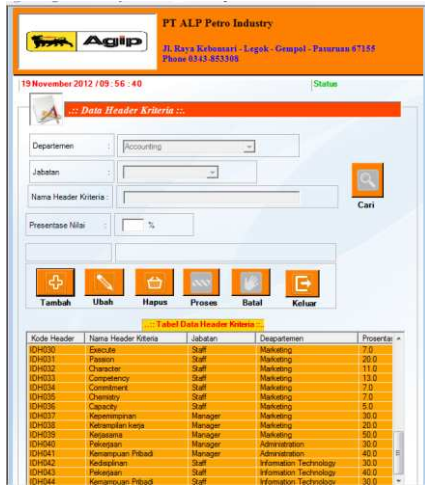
Agip

PT ALP Petro Industry

Jl. Raya Kebonsari - Legok - Gempol - Pasuruan 67155
Phone 0343-853308

19 November 2012 / 09 : 56 : 40

Status

.:: Data Header Kriteria ::.

Departemen : Accounting

Jabatan :

Nama Header Kriteria :

Presentase Nilai : %

Cari

Tambah Ubah Hapus Proses Batal Keluar

.:: Tabel Data Header Kriteria ::.

| Kode Header | Nama Header Kriteria | Jabatan | Deapartemen | Prosenta |
|---|---|---|---|---|
| IDH030 | Execute | Staff | Marketing | 7.0 |
| IDH031 | Passion | Staff | Marketing | 20.0 |
| IDH032 | Character | Staff | Marketing | 11.0 |
| IDH033 | Competency | Staff | Marketing | 13.0 |
| IDH034 | Commitment | Staff | Marketing | 7.0 |
| IDH035 | Chemistry | Staff | Marketing | 7.0 |
| IDH036 | Capacity | Staff | Marketing | 5.0 |
| IDH037 | Kepemimpinan | Manager | Marketing | 30.0 |
| IDH038 | Ketrampilan kerja | Manager | Marketing | 20.0 |
| IDH039 | Kerjasama | Manager | Marketing | 50.0 |
| IDH040 | Pekerjaan | Manager | Administration | 30.0 |
| IDH041 | Kemampuan Pribadi | Manager | Administration | 40.0 |
| IDH042 | Kedisiplinan | Staff | Information Technology | 30.0 |
| IDH043 | Pekerjaan | Staff | Information Technology | 40.0 |
| IDH044 | Kemampuan Pribadi | Staff | Information Technology | 30.0 |